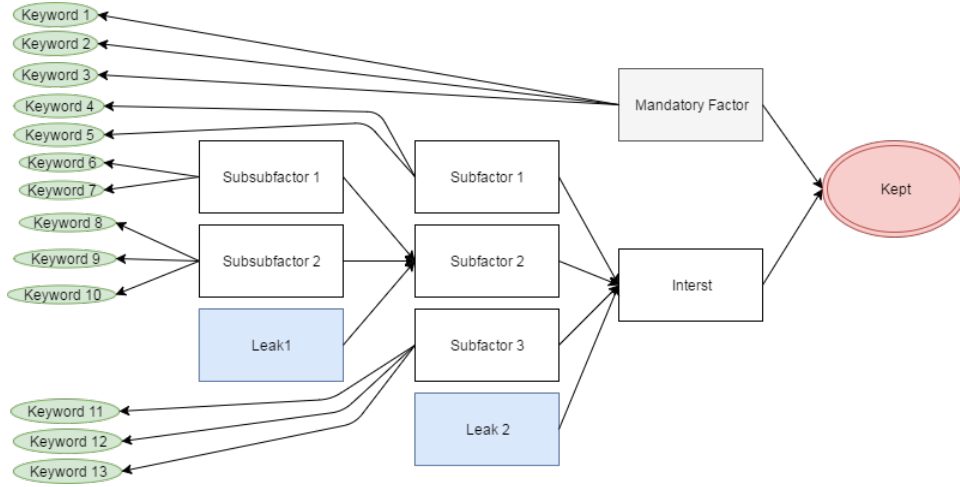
Keyword 1
Keyword 2
Keyword 3
Keyword 4
Keyword 5
Keyword 6
Keyword 7
Keyword 8
Keyword 9
Keyword 10
Subsubfactor 1
Subsubfactor 2
Leak1
Subfactor 1
Subfactor 2
Subfactor 3
Leak 2
Mandatory Factor
Interst
Kept
Keyword 11
Keyword 12
Keyword 13